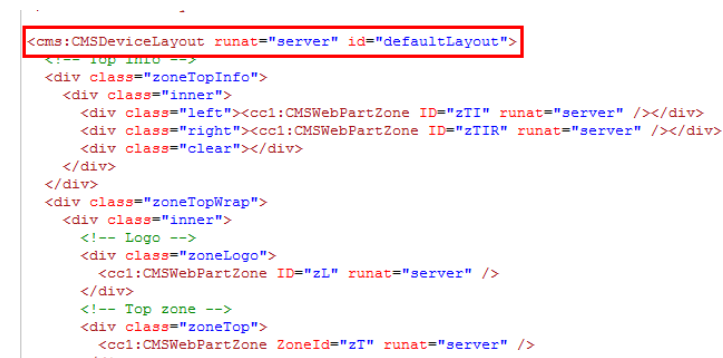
<cms:CMSDeviceLayout runat="server" id="defaultLayout">
  <!-- Top info -->
  <div class="zoneTopInfo">
    <div class="inner">
      <div class="left"><cc1:CMSWebPartZone ID="zTI" runat="server" /></div>
      <div class="right"><cc1:CMSWebPartZone ID="zTIR" runat="server" /></div>
      <div class="clear"></div>
    </div>
  </div>
  <div class="zoneTopWrap">
    <div class="inner">
      <!-- Logo -->
      <div class="zoneLogo">
        <cc1:CMSWebPartZone ID="zL" runat="server" />
      </div>
      <!-- Top zone -->
      <div class="zoneTop">
        <cc1:CMSWebPartZone ZoneId="zT" runat="server" />